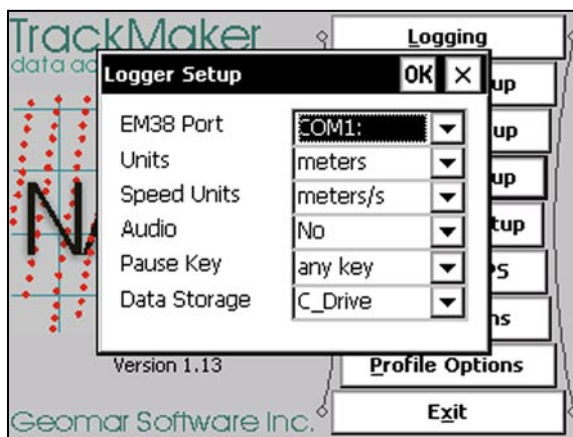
TrackMaker
data ac

Logging

Logger Setup OK ×

up
up
up
tup
PS
ns

EM38 Port COM1:
Units meters
Speed Units meters/s
Audio No
Pause Key any key
Data Storage C_Drive

Version 1.13

Profile Options

Geomar Software Inc.

Exit